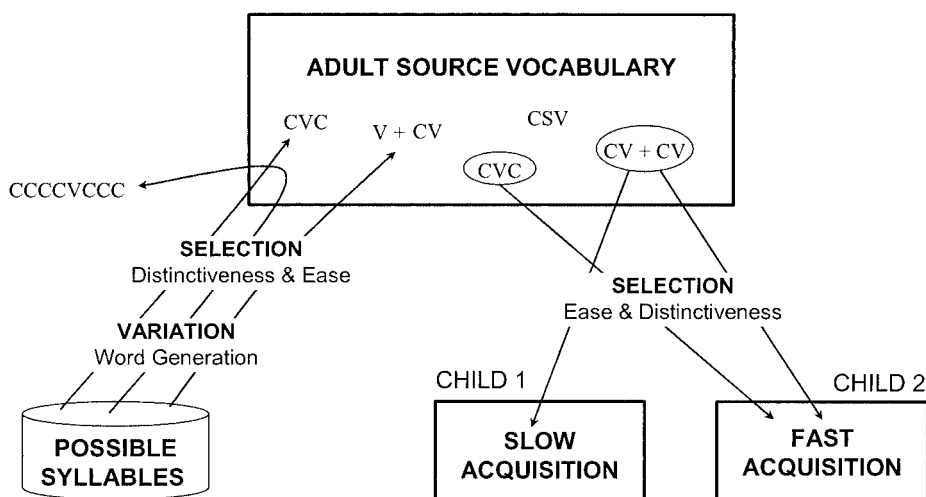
ADULT SOURCE VOCABULARY

CVC

V + CV

CSV

CVC

CV + CV

CCCCVCCC

SELECTION
Distinctiveness & Ease

VARIATION
Word Generation

POSSIBLE SYLLABLES

SELECTION
Ease & Distinctiveness

CHILD 1

SLOW ACQUISITION

CHILD 2

FAST ACQUISITION